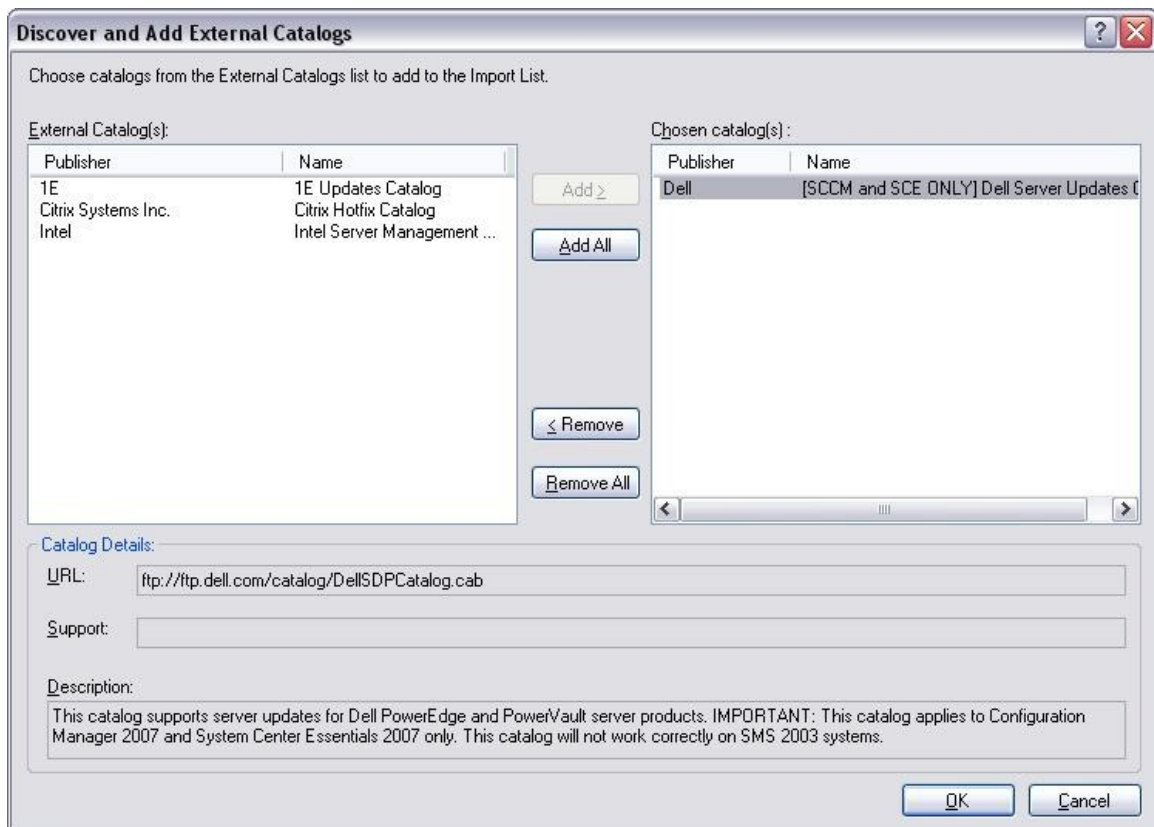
Discover and Add External Catalogs

Choose catalogs from the External Catalogs list to add to the Import List.

External Catalog(s):

| Publisher | Name |
|---|---|
| 1E | 1E Updates Catalog |
| Citrix Systems Inc. | Citrix Hotfix Catalog |
| Intel | Intel Server Management ... |

Add >

Add All

< Remove

Remove All

Chosen catalog(s) :

| Publisher | Name |
|---|---|
| Dell | [SCCM and SCE ONLY] Dell Server Updates ( |

Catalog Details:

URL: ftp://ftp.dell.com/catalog/DellSDPCatalog.cab

Support:

Description:

This catalog supports server updates for Dell PowerEdge and PowerVault server products. IMPORTANT: This catalog applies to Configuration Manager 2007 and System Center Essentials 2007 only. This catalog will not work correctly on SMS 2003 systems.

OK

Cancel